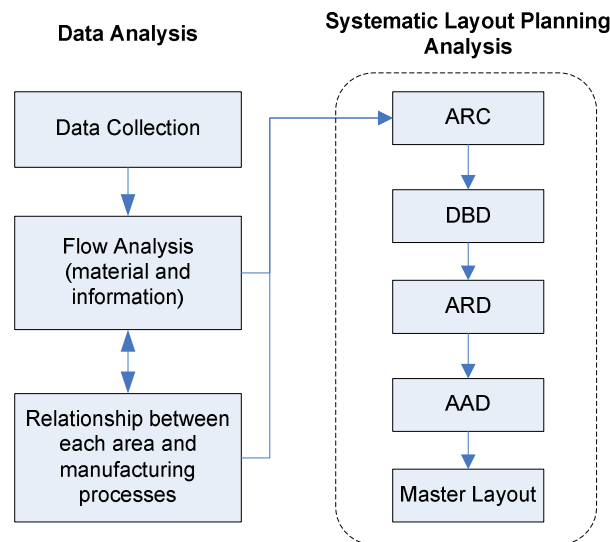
Data Analysis

Systematic Layout Planning Analysis

Data Collection

Flow Analysis (material and information)

Relationship between each area and manufacturing processes

ARC

DBD

ARD

AAD

Master Layout